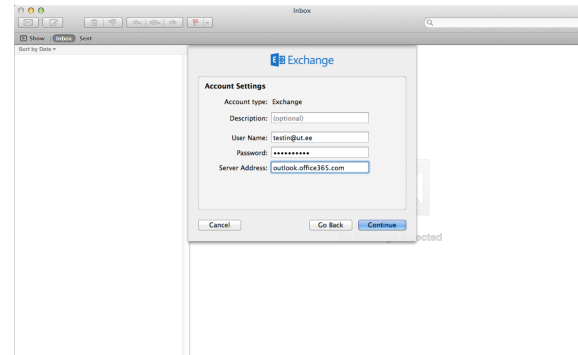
Inbox

Show Inbox Sent

Sort by Date

Exchange

Account Settings

Account type: Exchange

Description: (optional)

User Name: testin@ut.ee

Password: ••••••••••

Server Address: outlook.office365.com

Cancel

Go Back

Continue

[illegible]cted